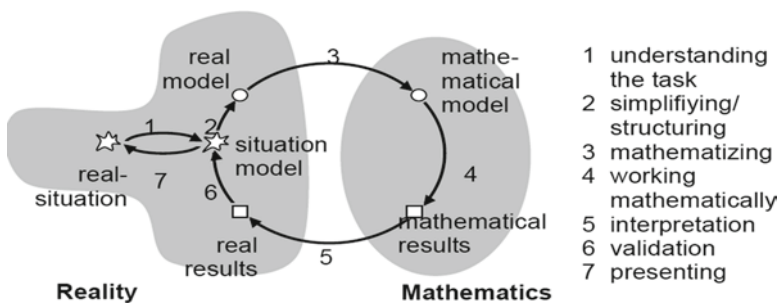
real model

3

mathematical model

1

2

real-situation

situation model

7

6

4

mathematical results

real results

5

Reality

Mathematics

1 understanding the task
2 simplifiying/ structuring
3 mathematizing
4 working mathematically
5 interpretation
6 validation
7 presenting